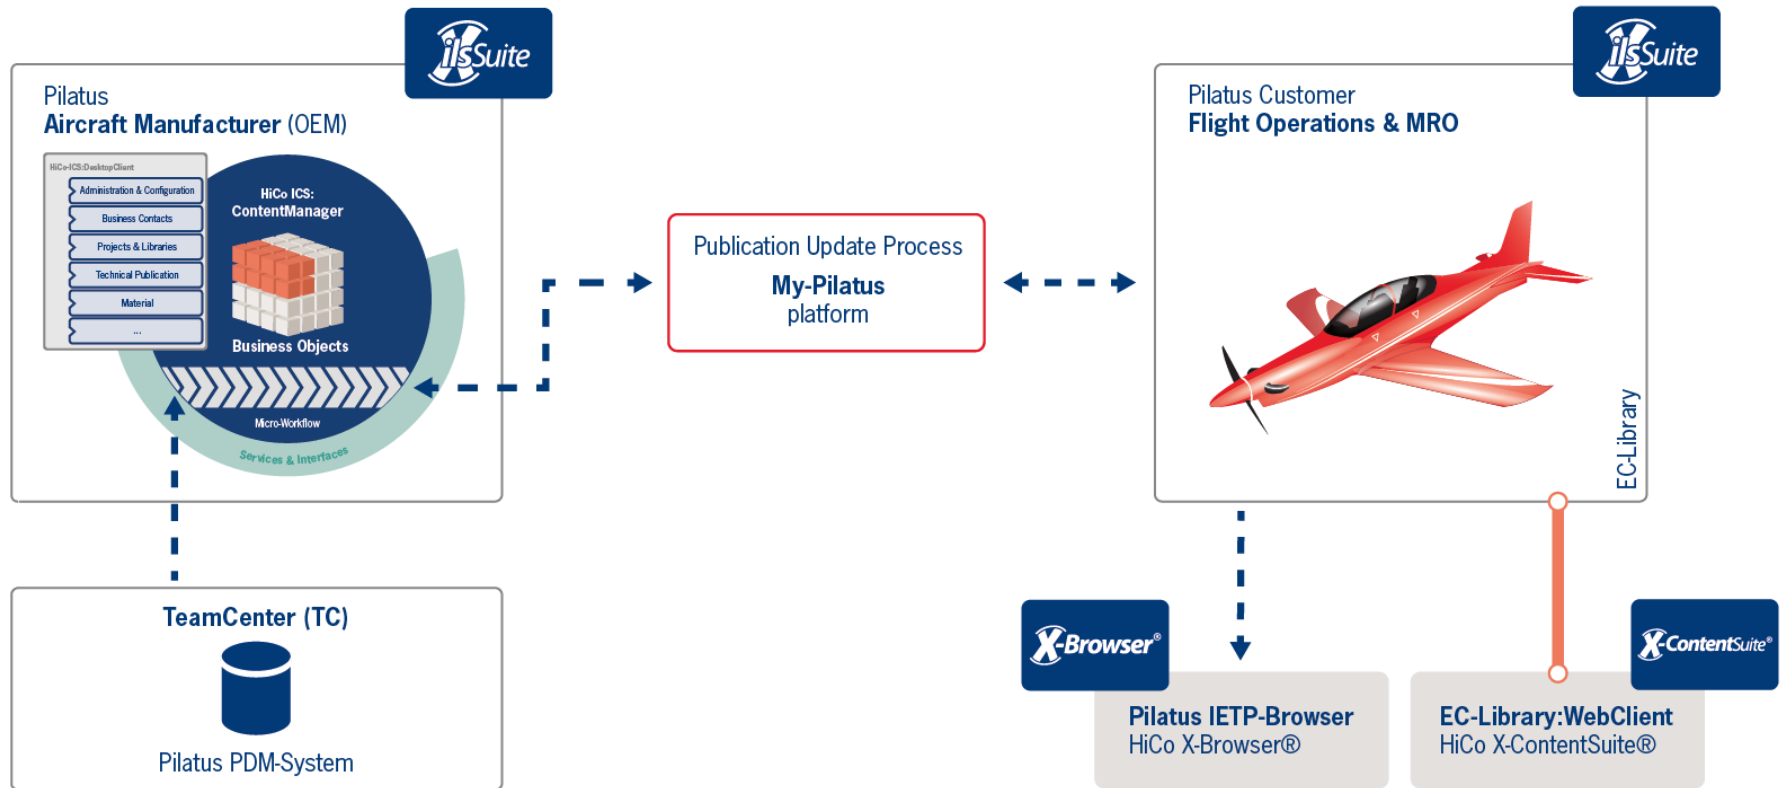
ilsSuite

Pilatus
Aircraft Manufacturer (OEM)

HiCo-ICS:DesktopClient
Administration & Configuration
Business Contacts
Projects & Libraries
Technical Publication
Material
...

HiCo ICS:
ContentManager

Business Objects

Micro-Workflow

Services & Interfaces

Publication Update Process
My-Pilatus
platform

ilsSuite

Pilatus Customer
Flight Operations & MRO

EC-Library

TeamCenter (TC)

Pilatus PDM-System

X-Browser®

Pilatus IETP-Browser
HiCo X-Browser®

X-ContentSuite®

EC-Library:WebClient
HiCo X-ContentSuite®